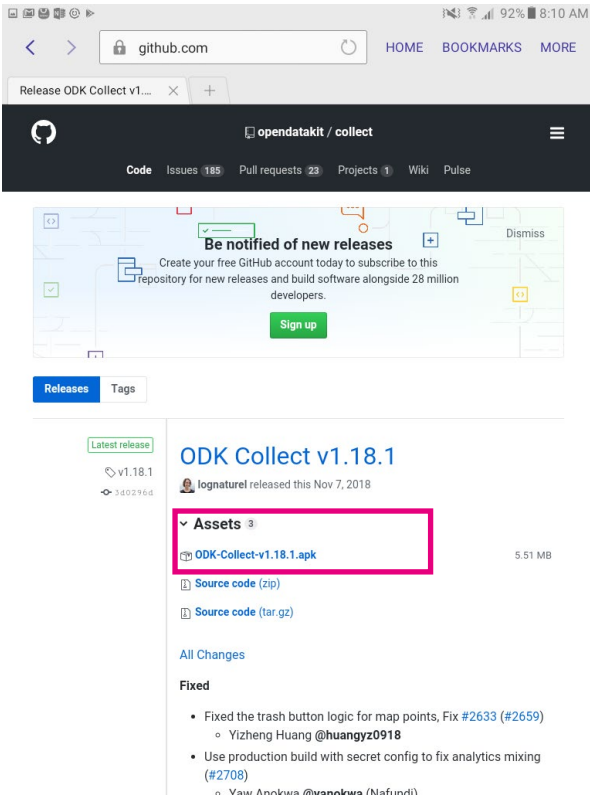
92% 8:10 AM

github.com HOME BOOKMARKS MORE

Release ODK Collect v1... ×

opendatakit / collect

Code Issues 185 Pull requests 23 Projects 1 Wiki Pulse

Be notified of new releases

Dismiss

Create your free GitHub account today to subscribe to this repository for new releases and build software alongside 28 million developers.

Sign up

Releases Tags

Latest release

v1.18.1

3d0296d

ODK Collect v1.18.1

lognaturel released this Nov 7, 2018

Assets 3

ODK-Collect-v1.18.1.apk 5.51 MB

Source code (zip)

Source code (tar.gz)

All Changes

Fixed

- Fixed the trash button logic for map points, Fix #2633 (#2659)
  - Yizheng Huang @huangyz0918
- Use production build with secret config to fix analytics mixing (#2708)
  - Yaw Anokwa @yanokwa (Nafundi)